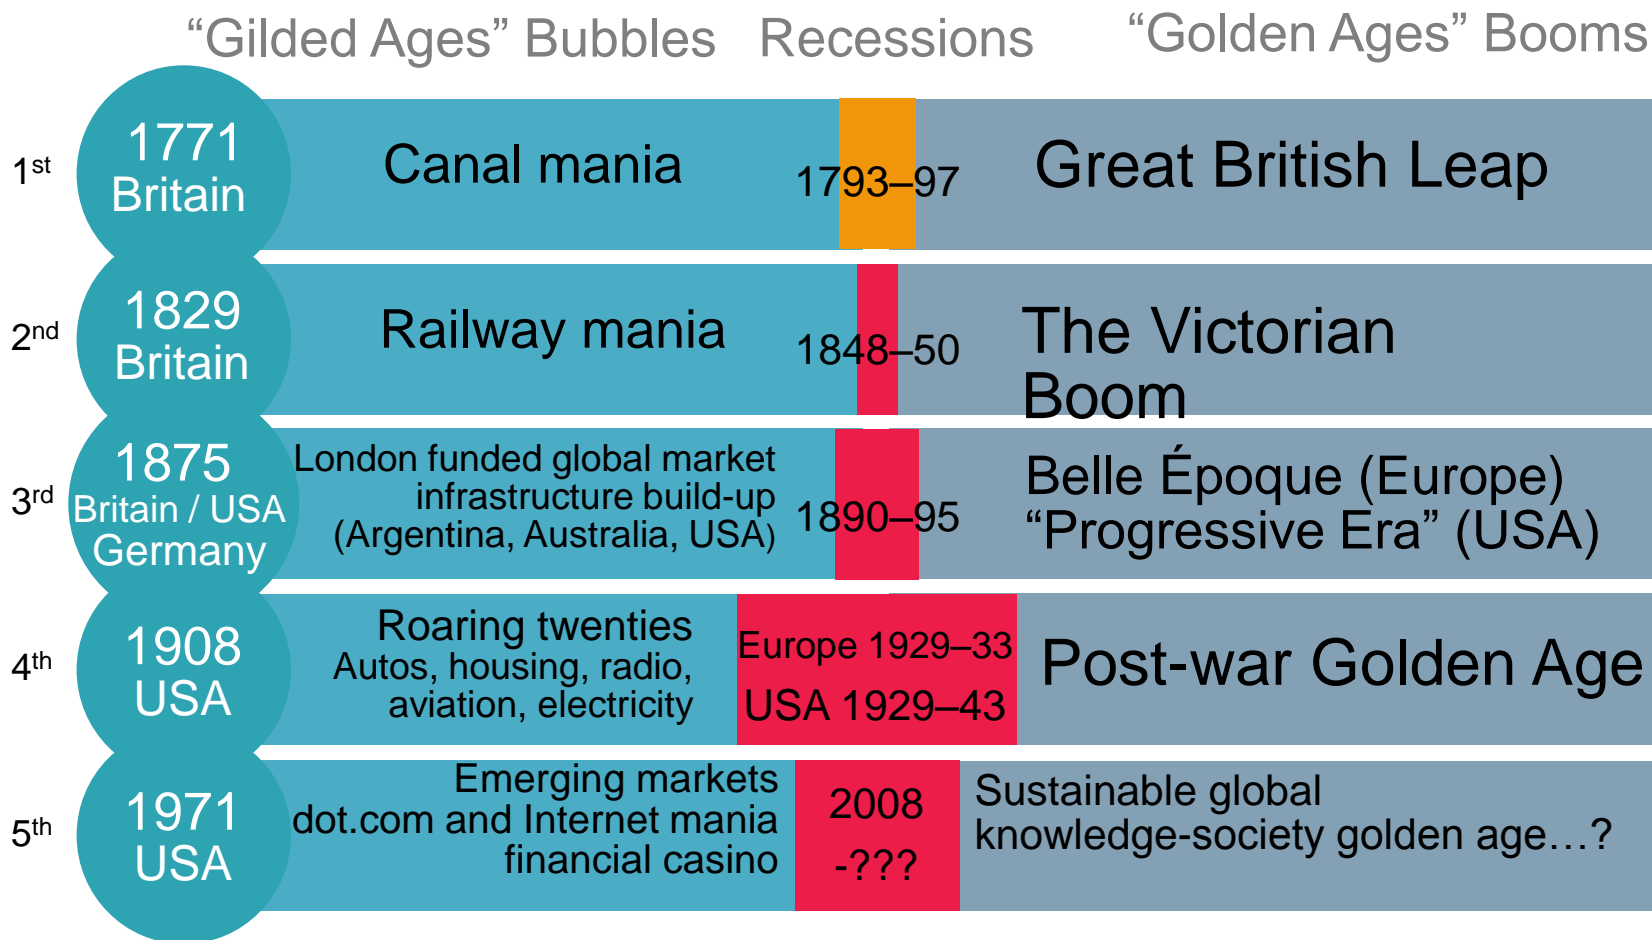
"Gilded Ages" Bubbles Recessions "Golden Ages" Booms

| | | | | |
|---|---|---|---|---|
| $1^{st}$ | 1771 Britain | Canal mania | 1793–97 | Great British Leap |
| $2^{nd}$ | 1829 Britain | Railway mania | 1848–50 | The Victorian Boom |
| $3^{rd}$ | 1875 Britain / USA Germany | London funded global market infrastructure build-up (Argentina, Australia, USA) | 1890–95 | Belle Époque (Europe) "Progressive Era" (USA) |
| $4^{th}$ | 1908 USA | Roaring twenties Autos, housing, radio, aviation, electricity | Europe 1929–33 USA 1929–43 | Post-war Golden Age |
| $5^{th}$ | 1971 USA | Emerging markets dot.com and Internet mania financial casino | 2008 -??? | Sustainable global knowledge-society golden age…? |